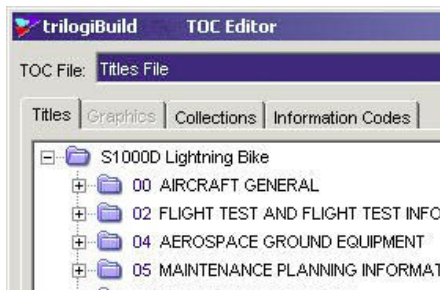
trilogiBuild TOC Editor

TOC File: Titles File

Titles | Graphics | Collections | Information Codes

S1000D Lightning Bike
00 AIRCRAFT GENERAL
02 FLIGHT TEST AND FLIGHT TEST INFO
04 AEROSPACE GROUND EQUIPMENT
05 MAINTENANCE PLANNING INFORMAT